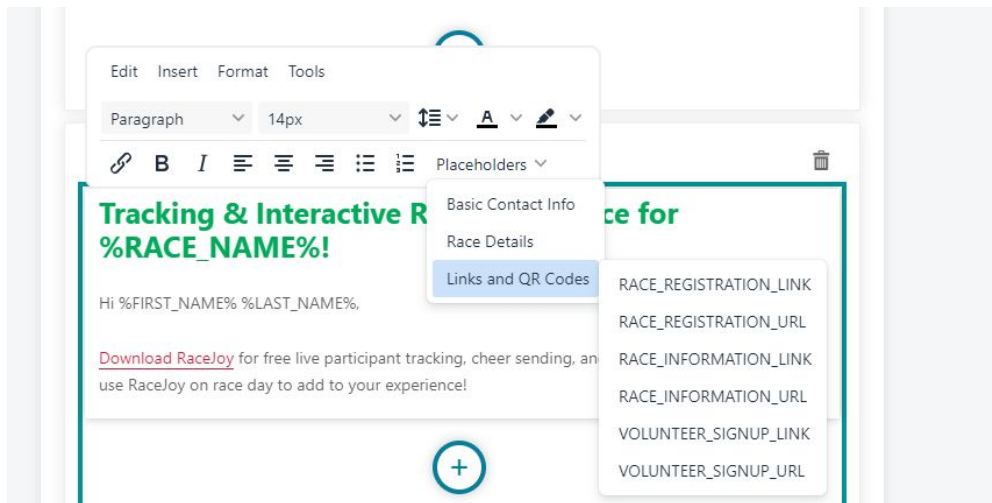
Edit Insert Format Tools

Paragraph 14px

Placeholders

Basic Contact Info
Race Details
Links and QR Codes

RACE_REGISTRATION_LINK
RACE_REGISTRATION_URL
RACE_INFORMATION_LINK
RACE_INFORMATION_URL
VOLUNTEER_SIGNUP_LINK
VOLUNTEER_SIGNUP_URL

Tracking & Interactive R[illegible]ce for %RACE_NAME%!

Hi %FIRST_NAME% %LAST_NAME%,

Download RaceJoy for free live participant tracking, cheer sending, an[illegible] use RaceJoy on race day to add to your experience!

+